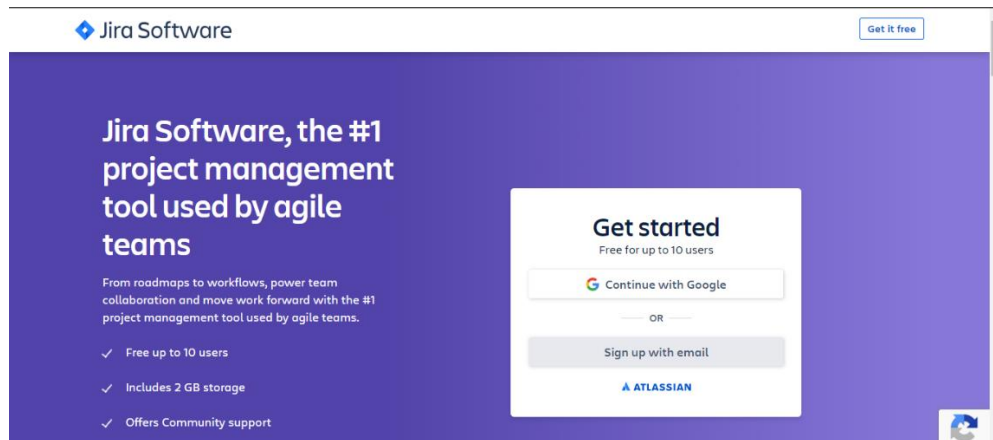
Jira Software

Get it free

Jira Software, the #1 project management tool used by agile teams

From roadmaps to workflows, power team collaboration and move work forward with the #1 project management tool used by agile teams.

✓ Free up to 10 users

✓ Includes 2 GB storage

✓ Offers Community support

Get started

Free for up to 10 users

Continue with Google

OR

Sign up with email

ATLASSIAN